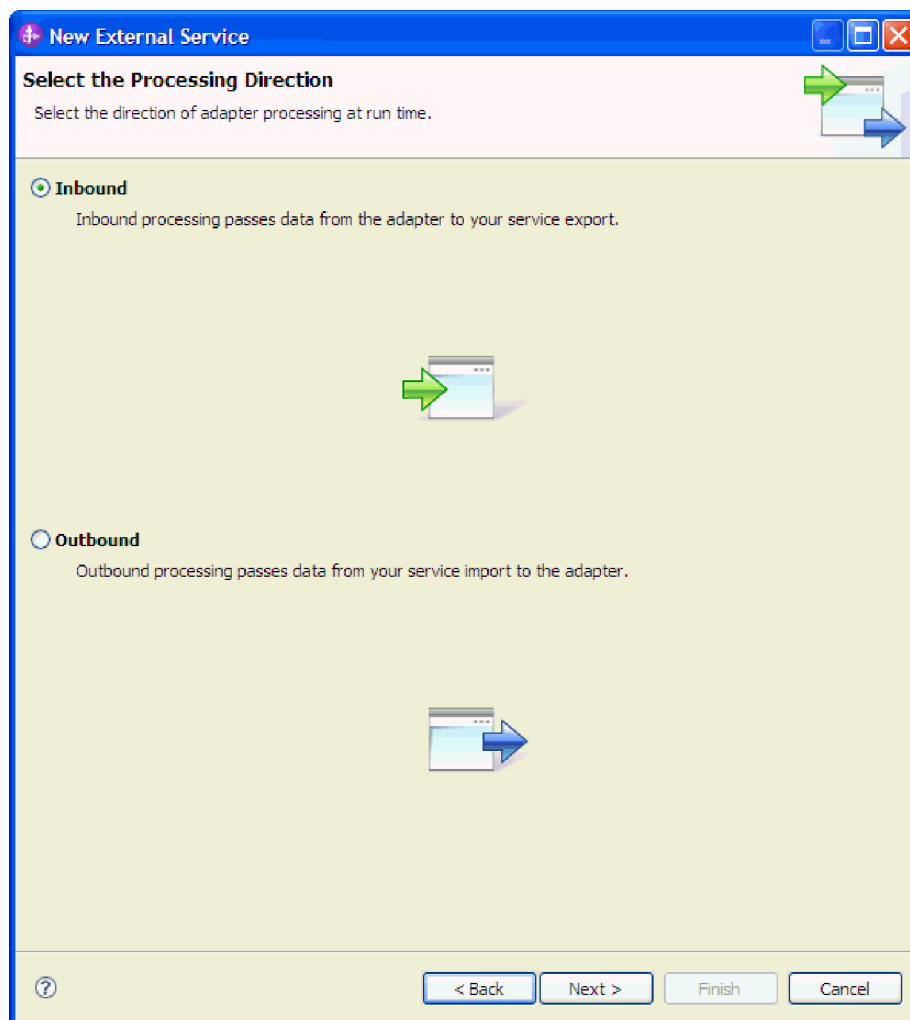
New External Service

Select the Processing Direction

Select the direction of adapter processing at run time.

Inbound

Inbound processing passes data from the adapter to your service export.

Outbound

Outbound processing passes data from your service import to the adapter.

?

< Back

Next >

Finish

Cancel